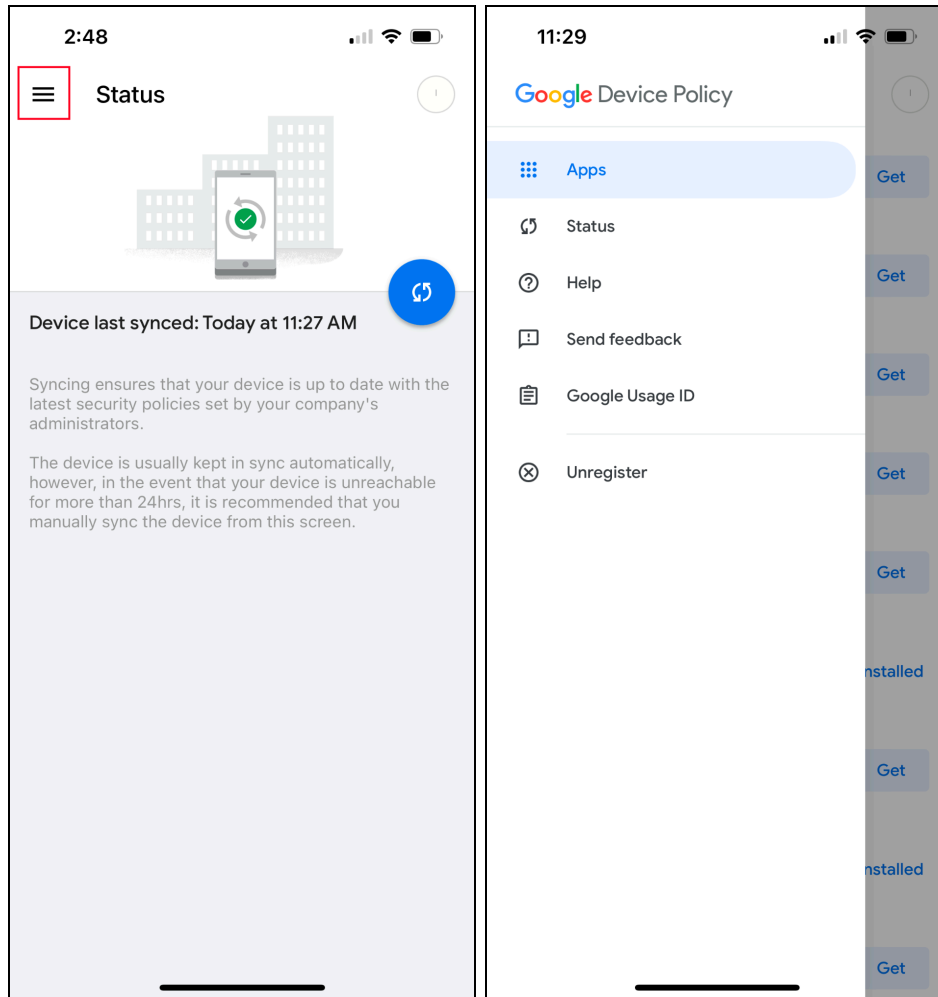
2:48

Status

Device last synced: Today at 11:27 AM

Syncing ensures that your device is up to date with the latest security policies set by your company's administrators.

The device is usually kept in sync automatically, however, in the event that your device is unreachable for more than 24hrs, it is recommended that you manually sync the device from this screen.

11:29

Google Device Policy

Apps

Status

Help

Send feedback

Google Usage ID

Unregister

Get

Get

Get

Get

Get

nstalled

Get

nstalled

Get